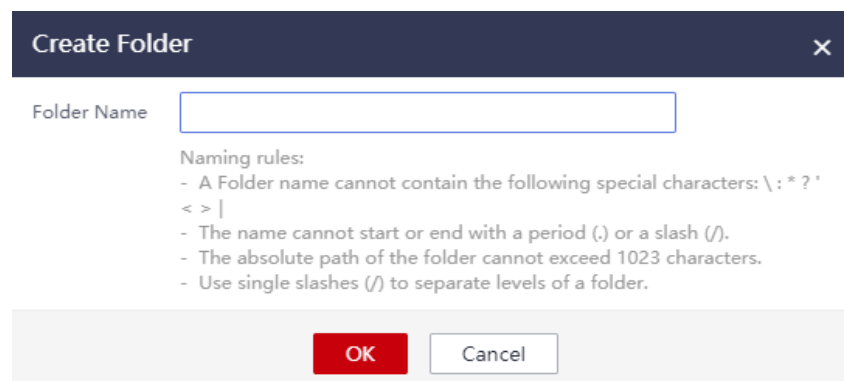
Create Folder ×

Folder Name

Naming rules:
- A Folder name cannot contain the following special characters: \ : * ? ' < > |
- The name cannot start or end with a period (.) or a slash (/).
- The absolute path of the folder cannot exceed 1023 characters.
- Use single slashes (/) to separate levels of a folder.

OK Cancel